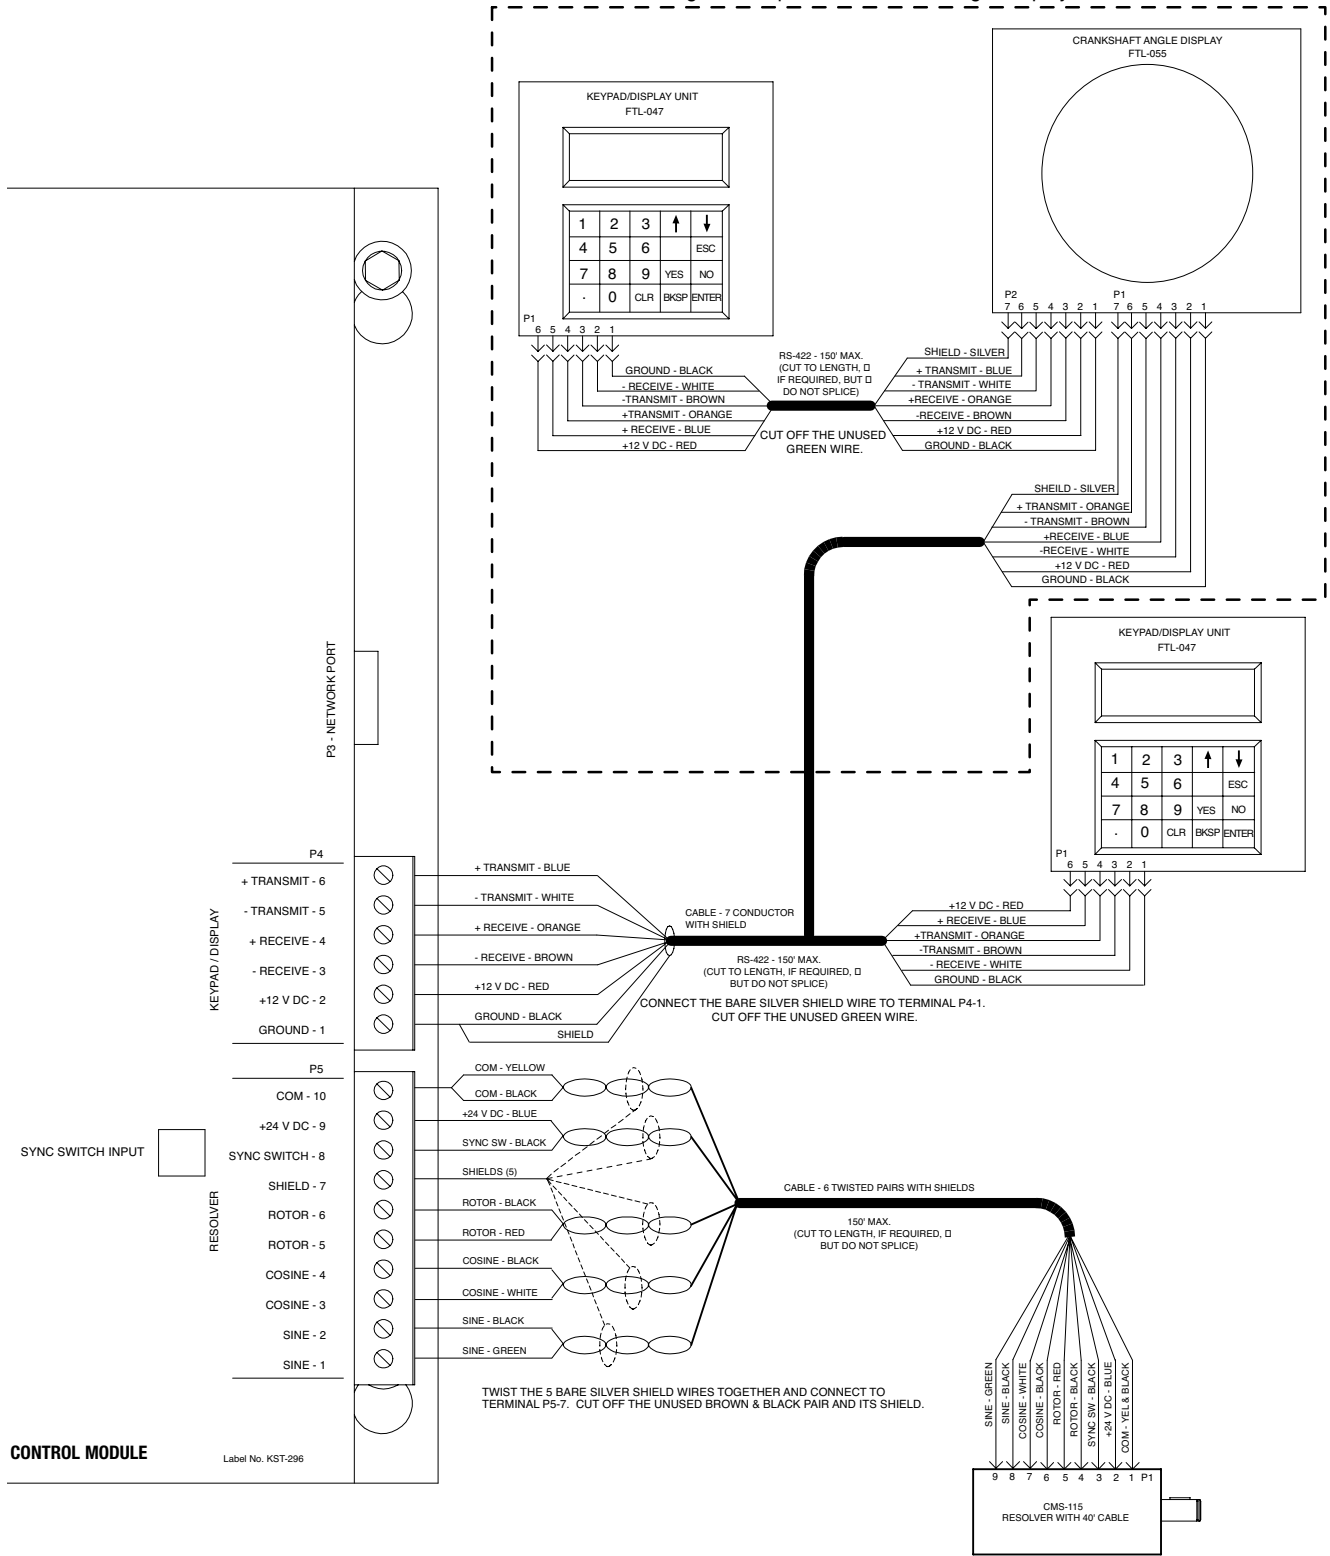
KEYPAD/DISPLAY UNIT
FTL-047

1 2 3 ↑ ↓
4 5 6 ESC
7 8 9 YES NO
. 0 CLR BKSP ENTER

P1
6 5 4 3 2 1

GROUND - BLACK
- RECEIVE - WHITE
-TRANSMIT - BROWN
+TRANSMIT - ORANGE
+ RECEIVE - BLUE
+12 V DC - RED

RS-422 - 150' MAX.
(CUT TO LENGTH, IF REQUIRED, BUT DO NOT SPLICE)

CUT OFF THE UNUSED GREEN WIRE.

CRANKSHAFT ANGLE DISPLAY
FTL-055

P2
7 6 5 4 3 2 1
P1
7 6 5 4 3 2 1

SHIELD - SILVER
+ TRANSMIT - BLUE
- TRANSMIT - WHITE
+RECEIVE - ORANGE
-RECEIVE - BROWN
+12 V DC - RED
GROUND - BLACK

SHEILD - SILVER
+ TRANSMIT - ORANGE
- TRANSMIT - BROWN
+RECEIVE - BLUE
-RECEIVE - WHITE
+12 V DC - RED
GROUND - BLACK

P3 - NETWORK PORT

KEYPAD/DISPLAY UNIT
FTL-047

1 2 3 ↑ ↓
4 5 6 ESC
7 8 9 YES NO
. 0 CLR BKSP ENTER

P1
6 5 4 3 2 1

P4
KEYPAD / DISPLAY
+ TRANSMIT - 6
- TRANSMIT - 5
+ RECEIVE - 4
- RECEIVE - 3
+12 V DC - 2
GROUND - 1

+ TRANSMIT - BLUE
- TRANSMIT - WHITE
+ RECEIVE - ORANGE
- RECEIVE - BROWN
+12 V DC - RED
GROUND - BLACK
SHIELD

CABLE - 7 CONDUCTOR WITH SHIELD

RS-422 - 150' MAX.
(CUT TO LENGTH, IF REQUIRED, BUT DO NOT SPLICE)

CONNECT THE BARE SILVER SHIELD WIRE TO TERMINAL P4-1.
CUT OFF THE UNUSED GREEN WIRE.

+12 V DC - RED
+ RECEIVE - BLUE
+TRANSMIT - ORANGE
-TRANSMIT - BROWN
- RECEIVE - WHITE
GROUND - BLACK

P5
RESOLVER
COM - 10
+24 V DC - 9
SYNC SWITCH - 8
SHIELD - 7
ROTOR - 6
ROTOR - 5
COSINE - 4
COSINE - 3
SINE - 2
SINE - 1

SYNC SWITCH INPUT

COM - YELLOW
COM - BLACK
+24 V DC - BLUE
SYNC SW - BLACK
SHIELDS (5)
ROTOR - BLACK
ROTOR - RED
COSINE - BLACK
COSINE - WHITE
SINE - BLACK
SINE - GREEN

CABLE - 6 TWISTED PAIRS WITH SHIELDS

150' MAX.
(CUT TO LENGTH, IF REQUIRED, BUT DO NOT SPLICE)

TWIST THE 5 BARE SILVER SHIELD WIRES TOGETHER AND CONNECT TO TERMINAL P5-7. CUT OFF THE UNUSED BROWN & BLACK PAIR AND ITS SHIELD.

SINE - GREEN
SINE - BLACK
COSINE - WHITE
COSINE - BLACK
ROTOR - RED
ROTOR - BLACK
SYNC SW - BLACK
+24 V DC - BLUE
COM - YEL & BLACK

9 8 7 6 5 4 3 2 1 P1

CMS-115
RESOLVER WITH 40' CABLE

CONTROL MODULE

Label No. KST-296